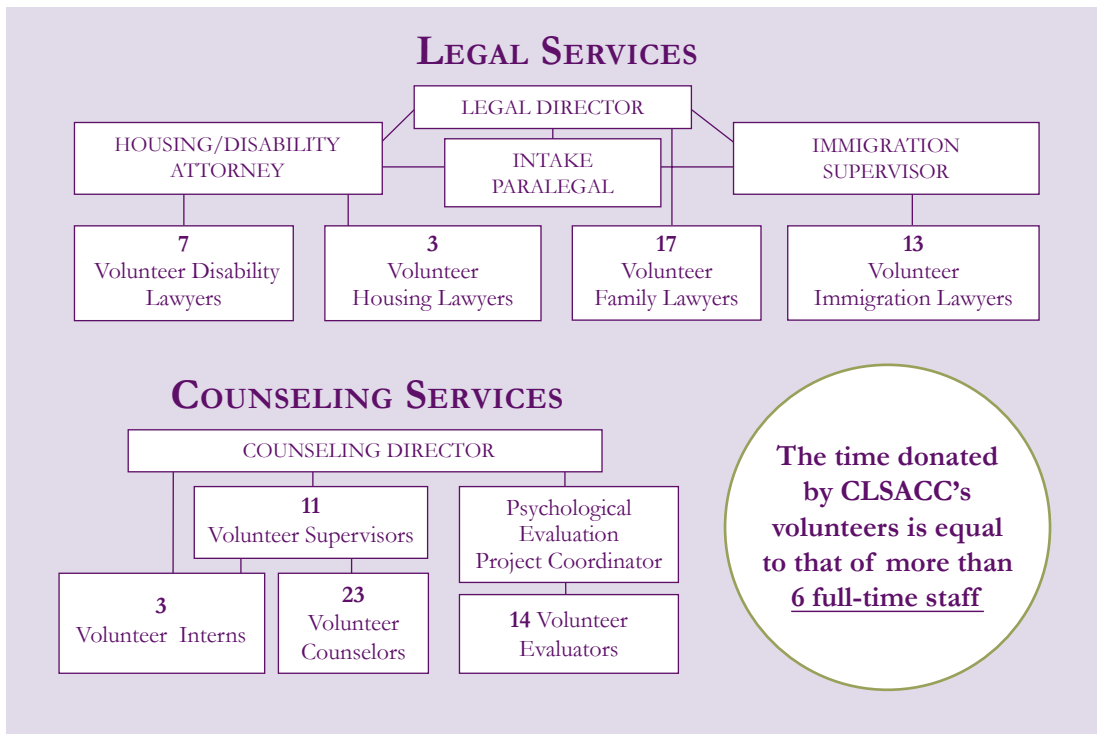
LEGAL SERVICES

LEGAL DIRECTOR

HOUSING/DISABILITY ATTORNEY

INTAKE PARALEGAL

IMMIGRATION SUPERVISOR

7
Volunteer Disability Lawyers

3
Volunteer Housing Lawyers

17
Volunteer Family Lawyers

13
Volunteer Immigration Lawyers

COUNSELING SERVICES

COUNSELING DIRECTOR

11
Volunteer Supervisors

Psychological Evaluation Project Coordinator

3
Volunteer Interns

23
Volunteer Counselors

14 Volunteer Evaluators

The time donated by CLSACC's volunteers is equal to that of more than 6 full-time staff